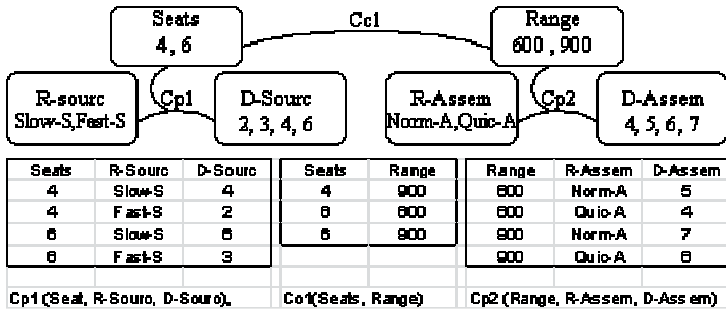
Seats
4, 6

Cc1

Range
600 , 900

R-sourc
Slow-S,Fast-S

Cp1

D-Sourc
2, 3, 4, 6

R-Assem
Norm-A,Quic-A

Cp2

D-Assem
4, 5, 6, 7

| Seats | R-Sourc | D-Sourc |
|---|---|---|
| 4 | Slow-S | 4 |
| 4 | Fast-S | 2 |
| 6 | Slow-S | 6 |
| 6 | Fast-S | 3 |

Cp1 (Seat, R-Sourc, D-Sourc),

| Seats | Range |
|---|---|
| 4 | 900 |
| 6 | 600 |
| 6 | 900 |

Cc1(Seats, Range)

| Range | R-Assem | D-Assem |
|---|---|---|
| 600 | Norm-A | 5 |
| 600 | Quic-A | 4 |
| 900 | Norm-A | 7 |
| 900 | Quic-A | 6 |

Cp2 (Range, R-Assem, D-Assem)